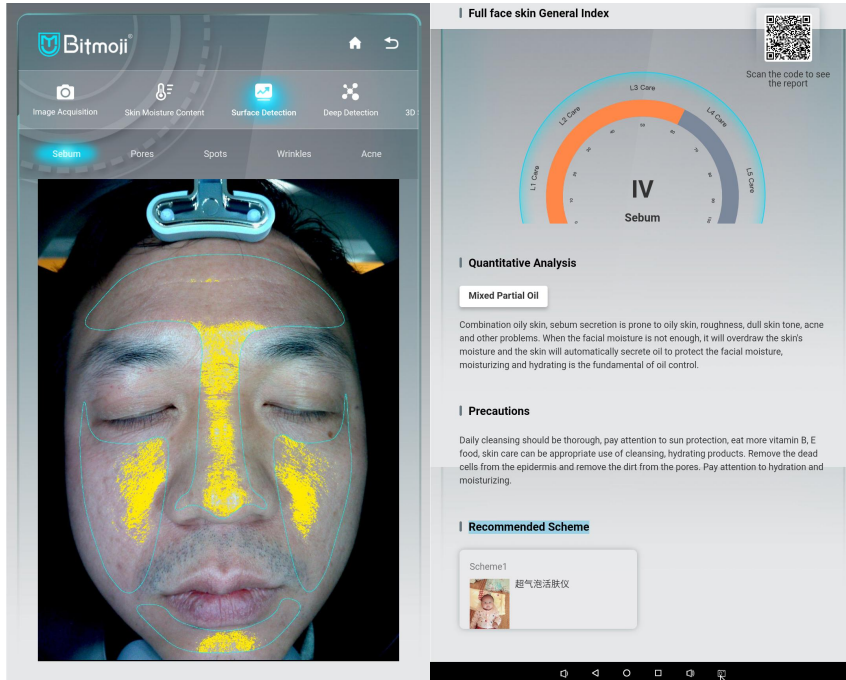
Bitmoji®

Image Acquisition
Skin Moisture Content
Surface Detection
Deep Detection
3D

Sebum
Pores
Spots
Wrinkles
Acne

Full face skin General Index

Scan the code to see the report

L1 Care
L2 Care
L3 Care
L4 Care
L5 Care

IV
Sebum

Quantitative Analysis

Mixed Partial Oil

Combination oily skin, sebum secretion is prone to oily skin, roughness, dull skin tone, acne and other problems. When the facial moisture is not enough, it will overdraw the skin's moisture and the skin will automatically secrete oil to protect the facial moisture, moisturizing and hydrating is the fundamental of oil control.

Precautions

Daily cleansing should be thorough, pay attention to sun protection, eat more vitamin B, E food, skin care can be appropriate use of cleansing, hydrating products. Remove the dead cells from the epidermis and remove the dirt from the pores. Pay attention to hydration and moisturizing.

Recommended Scheme

Scheme1
超气泡活肤仪